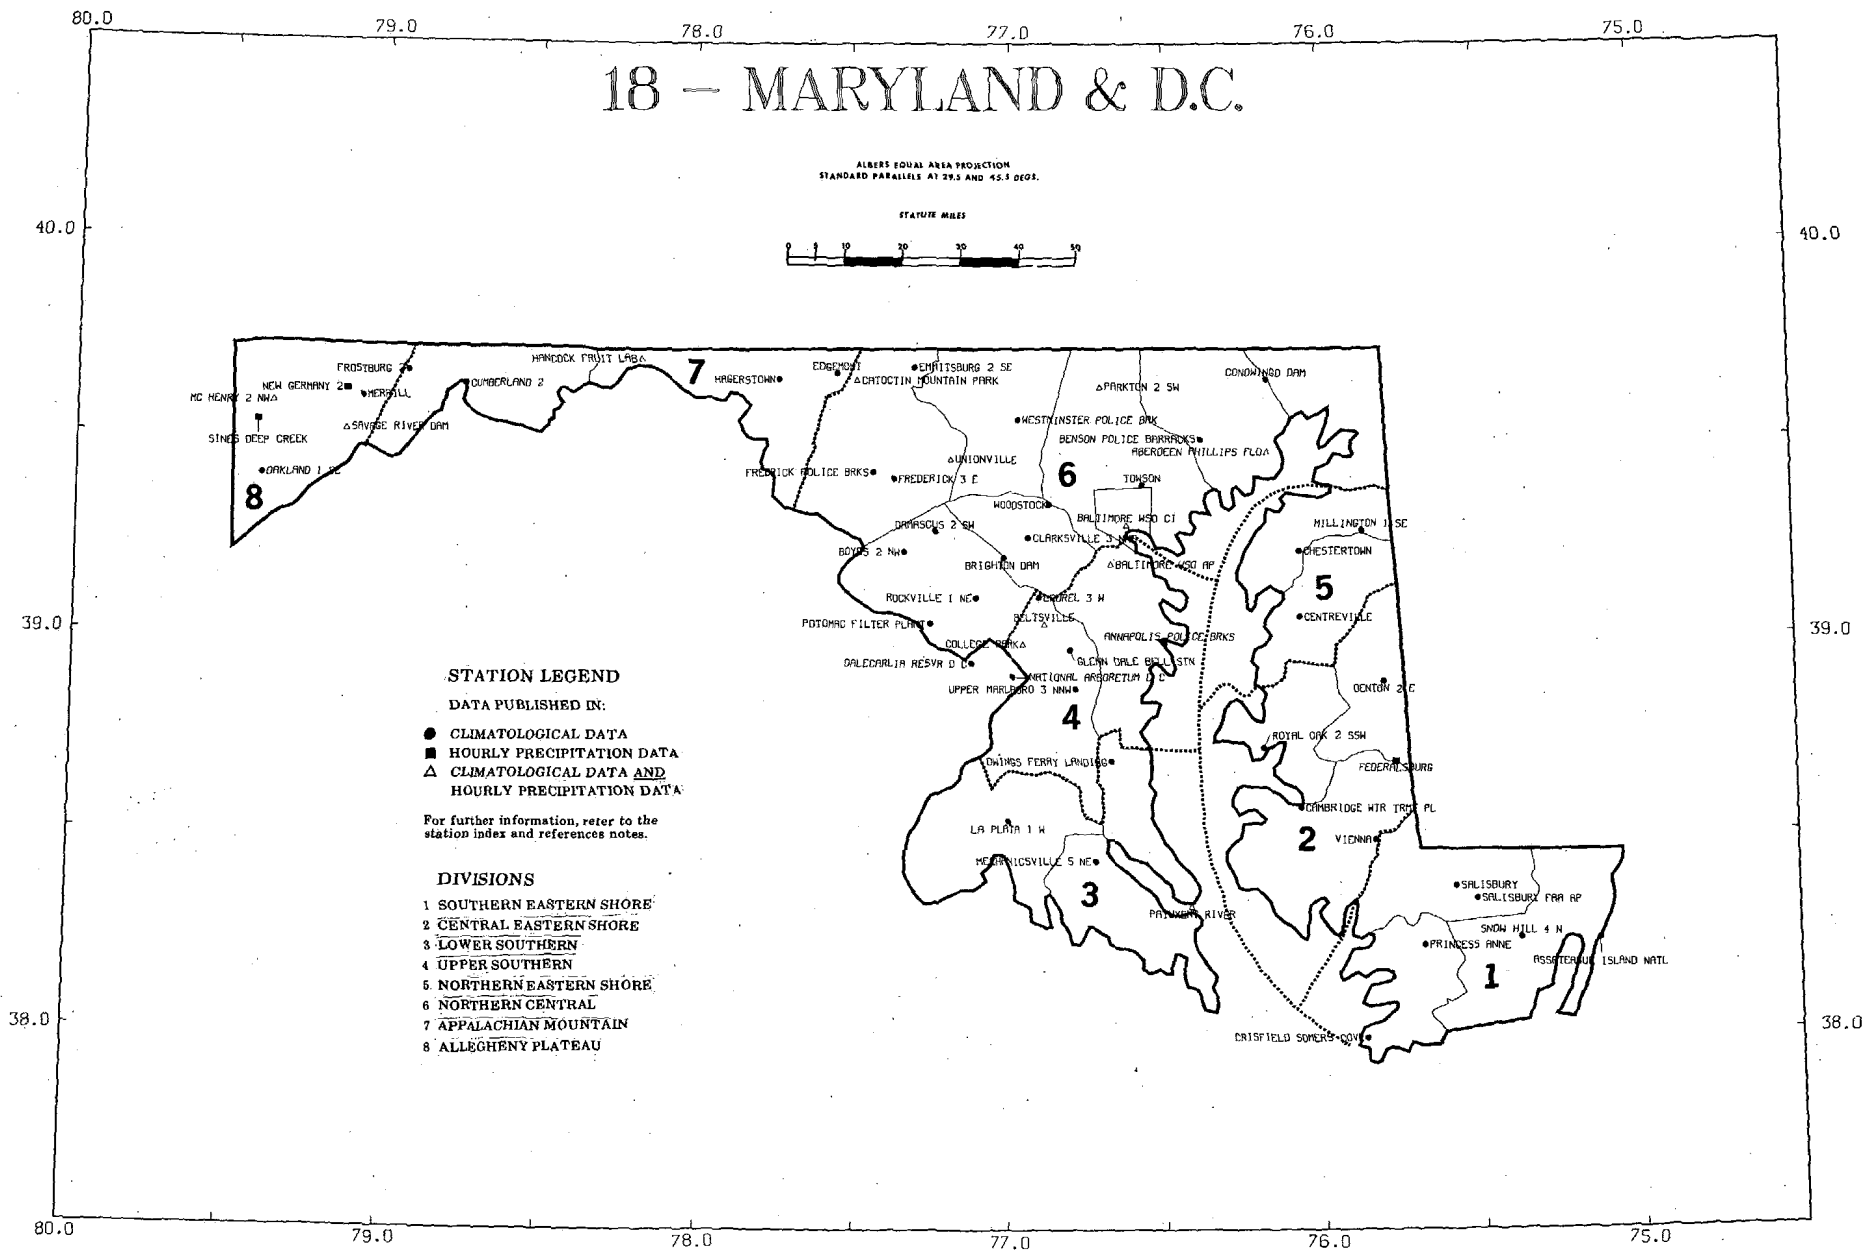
80.0 79.0 78.0 77.0 76.0 75.0

18 — MARYLAND & D.C.

ALBERS EQUAL AREA PROJECTION
STANDARD PARALLELS AT 29.5 AND 45.5 DEGS.

STATUTE MILES

0 5 10 20 30 40 50

40.0 40.0

FROSTBURG 2
NEW GERMANY 2
MC HENRY 2 NW
MERRILL
SINES DEEP CREEK
SAVAGE RIVER DAM
OAKLAND 1 SE
CUMBERLAND 2
HANCOCK FRUIT LAB
7
HAGERSTOWN
EDGEMONT
EMMITSBURG 2 SE
CATOCTIN MOUNTAIN PARK
PARKTON 2 SW
CONOWINGO DAM
WESTMINSTER POLICE BRK
BENSON POLICE BARRACKS
ABERDEEN PHILLIPS FLD
UNIONVILLE
FREDRICK POLICE BRKS
FREDERICK 3 E
6
TOWSON
WOODSTOCK
BALTIMORE WSO CI
DAMASCUS 2 SW
CLARKSVILLE 3 NNE
BOYDS 2 NW
BRIGHTON DAM
BALTIMORE WSO AP
MILLINGTON 1 SE
CHESTERTOWN
5
ROCKVILLE 1 NE
LAUREL 3 W
BELTSVILLE
POTOMAC FILTER PLANT
COLLEGE PARK
ANNAPOLIS POLICE BRKS
CENTREVILLE
DALECARLIA RESVR D C
GLENN DALE BELL STN
NATIONAL ARBORETUM D C
UPPER MARLBORO 3 NNW
DENTON 2 E
4
ROYAL OAK 2 SSW
FEDERALSBURG
OWINGS FERRY LANDING
CAMBRIDGE WTR TRMT PL
LA PLATA 1 W
2
VIENNA
MECHANICSVILLE 5 NE
3
SALISBURY
SALISBURY FAA AP
PATUXENT RIVER
SNOW HILL 4 N
PRINCESS ANNE
ASSATEAGUE ISLAND NATL
1
CRISFIELD SOMERS COVE
8

39.0 39.0

STATION LEGEND
DATA PUBLISHED IN:
● CLIMATOLOGICAL DATA
■ HOURLY PRECIPITATION DATA
△ CLIMATOLOGICAL DATA AND HOURLY PRECIPITATION DATA

For further information, refer to the station index and references notes.

DIVISIONS
1 SOUTHERN EASTERN SHORE
2 CENTRAL EASTERN SHORE
3 LOWER SOUTHERN
4 UPPER SOUTHERN
5 NORTHERN EASTERN SHORE
6 NORTHERN CENTRAL
7 APPALACHIAN MOUNTAIN
8 ALLEGHENY PLATEAU

38.0 38.0

80.0 79.0 78.0 77.0 76.0 75.0